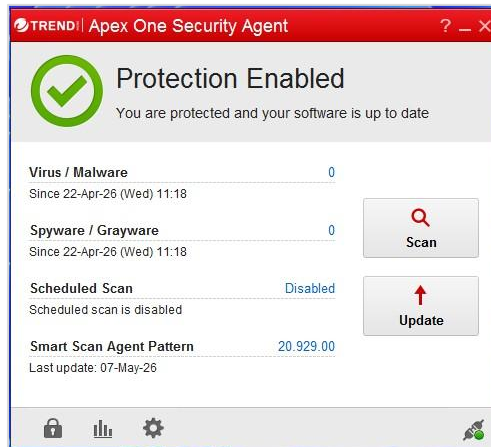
TREND | Apex One Security Agent ? — ×

Protection Enabled
You are protected and your software is up to date

Virus / Malware 0
Since 22-Apr-26 (Wed) 11:18

Spyware / Grayware 0
Since 22-Apr-26 (Wed) 11:18

Scheduled Scan Disabled
Scheduled scan is disabled

Smart Scan Agent Pattern 20.929.00
Last update: 07-May-26

Scan

Update